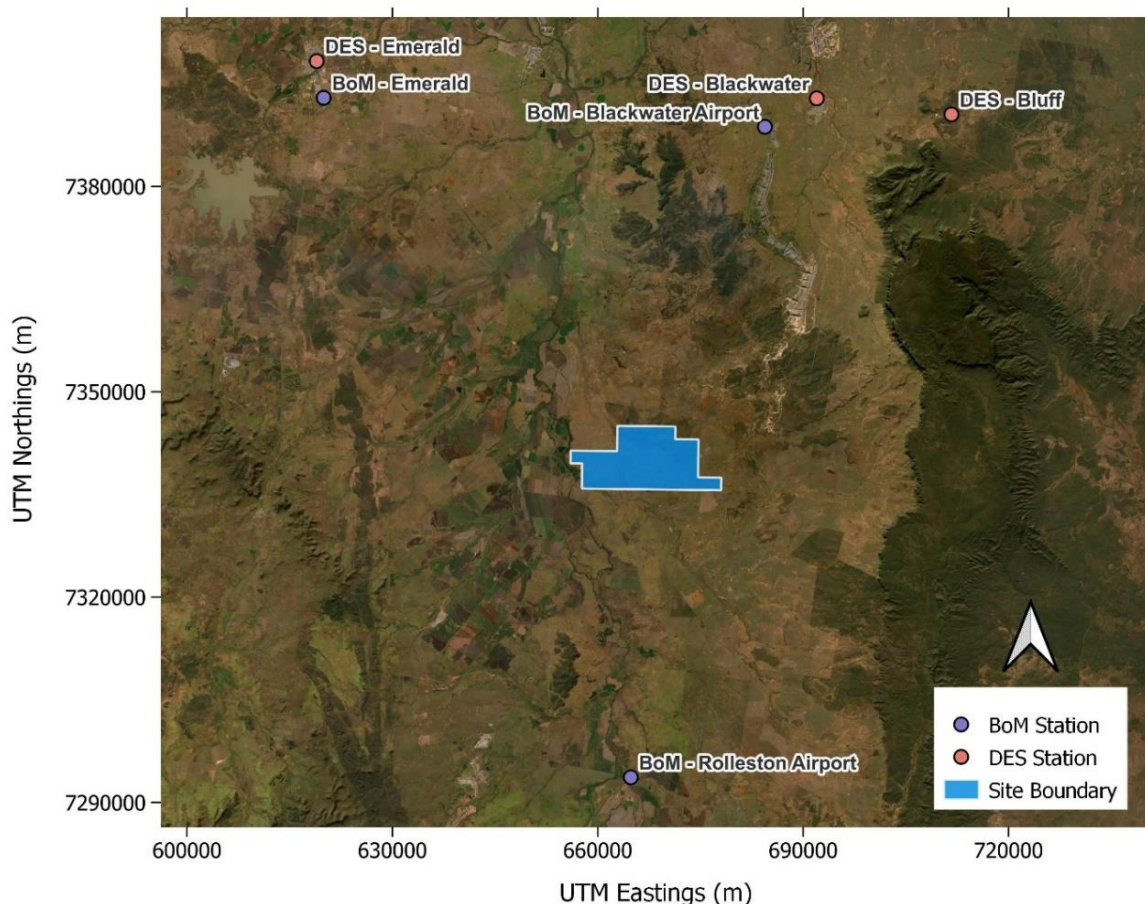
DES - Emerald
BoM - Emerald
DES - Blackwater
BoM - Blackwater Airport
DES - Bluff

UTM Northings (m)

7380000
7350000
7320000
7290000

BoM Station
DES Station
Site Boundary

BoM - Rolleston Airport

600000
630000
660000
690000
720000

UTM Eastings (m)